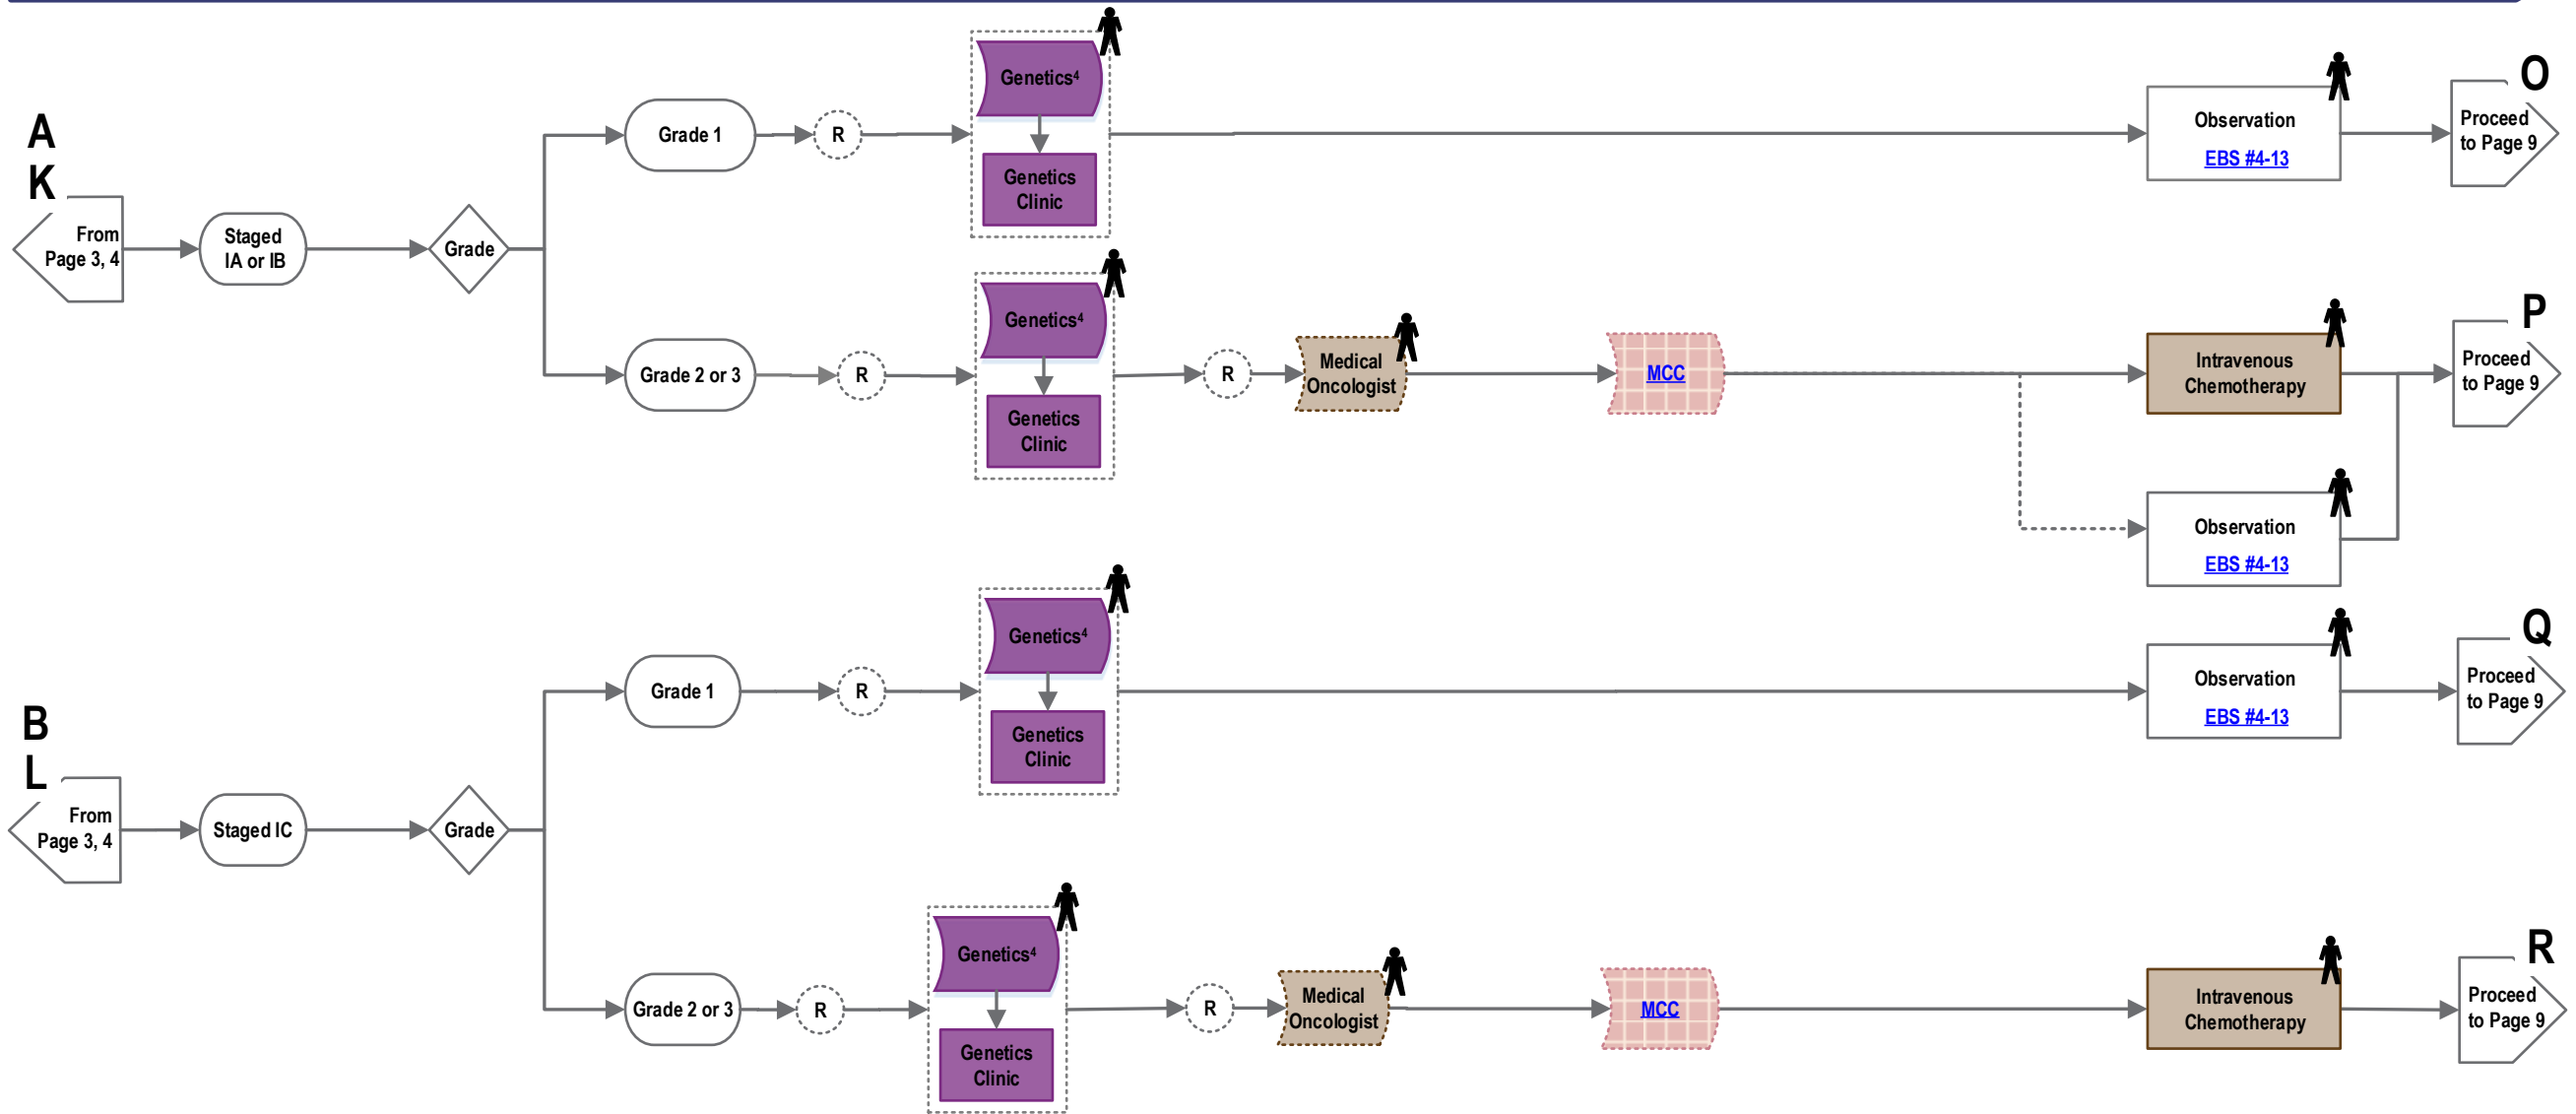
A
K
From Page 3, 4
Staged IA or IB
Grade
Grade 1
R
Genetics⁴
Genetics Clinic
Observation
EBS #4-13
O
Proceed to Page 9
Grade 2 or 3
R
Genetics⁴
Genetics Clinic
R
Medical Oncologist
MCC
Intravenous Chemotherapy
P
Proceed to Page 9
Observation
EBS #4-13
B
L
From Page 3, 4
Staged IC
Grade
Grade 1
R
Genetics⁴
Genetics Clinic
Observation
EBS #4-13
Q
Proceed to Page 9
Grade 2 or 3
R
Genetics⁴
Genetics Clinic
R
Medical Oncologist
MCC
Intravenous Chemotherapy
R
Proceed to Page 9